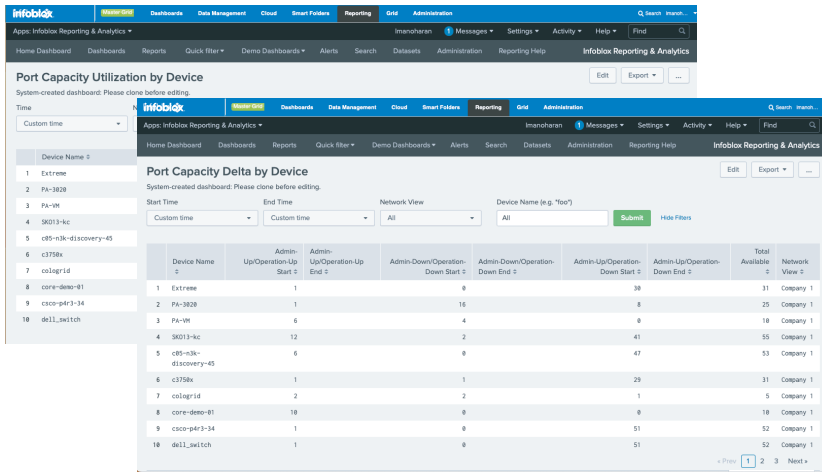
infoblox Master Grid Dashboards Data Management Cloud Smart Folders Reporting Grid Administration Search lmanoh...

Apps: Infoblox Reporting & Analytics ▾ lmanoharan 1 Messages ▾ Settings ▾ Activity ▾ Help ▾ Find

Home Dashboard Dashboards Reports Quick filter ▾ Demo Dashboards ▾ Alerts Search Datasets Administration Reporting Help Infoblox Reporting & Analytics

Port Capacity Utilization by Device

System-created dashboard: Please clone before editing.

Edit Export ▾ ...

Time N

Custom time

| | Device Name |
|---|---|
| 1 | Extreme |
| 2 | PA-3020 |
| 3 | PA-VM |
| 4 | SKO13-kc |
| 5 | c05-n3k-discovery-45 |
| 6 | c3750x |
| 7 | cologrid |
| 8 | core-demo-01 |
| 9 | csco-p4r3-34 |
| 10 | dell_switch |

infoblox Master Grid Dashboards Data Management Cloud Smart Folders Reporting Grid Administration Search lmanoh

Apps: Infoblox Reporting & Analytics ▾ lmanoharan 1 Messages ▾ Settings ▾ Activity ▾ Help ▾ Find

Home Dashboard Dashboards Reports Quick filter ▾ Demo Dashboards ▾ Alerts Search Datasets Administration Reporting Help Infoblox Reporting & Analytics

Port Capacity Delta by Device

System-created dashboard: Please clone before editing.

Edit Export ▾ ...

Start Time End Time Network View Device Name (e.g. "foo")

Custom time Custom time All All Submit Hide Filters

| | Device Name | Admin-Up/Operation-Up Start | Admin-Up/Operation-Up End | Admin-Down/Operation-Down Start | Admin-Down/Operation-Down End | Admin-Up/Operation-Down Start | Admin-Up/Operation-Down End | Total Available | Network View |
|---|---|---|---|---|---|---|---|---|---|
| 1 | Extreme | 1 | | 0 | | 30 | | 31 | Company 1 |
| 2 | PA-3020 | 1 | | 16 | | 8 | | 25 | Company 1 |
| 3 | PA-VM | 6 | | 4 | | 0 | | 10 | Company 1 |
| 4 | SKO13-kc | 12 | | 2 | | 41 | | 55 | Company 1 |
| 5 | c05-n3k-discovery-45 | 6 | | 0 | | 47 | | 53 | Company 1 |
| 6 | c3750x | 1 | | 1 | | 29 | | 31 | Company 1 |
| 7 | cologrid | 2 | | 2 | | 1 | | 5 | Company 1 |
| 8 | core-demo-01 | 10 | | 0 | | 0 | | 10 | Company 1 |
| 9 | csco-p4r3-34 | 1 | | 0 | | 51 | | 52 | Company 1 |
| 10 | dell_switch | 1 | | 0 | | 51 | | 52 | Company 1 |

« Prev 1 2 3 Next »